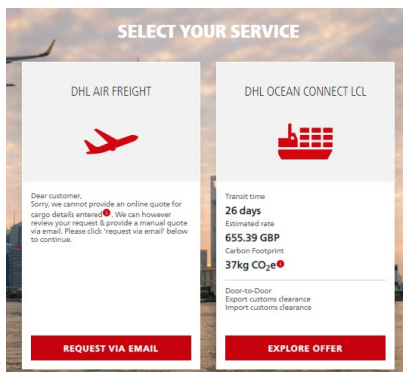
SELECT YOUR SERVICE

DHL AIR FREIGHT

Dear customer,
Sorry, we cannot provide an online quote for cargo details entered. We can however review your request & provide a manual quote via email. Please click 'request via email' below to continue.

REQUEST VIA EMAIL

DHL OCEAN CONNECT LCL

Transit time
26 days
Estimated rate
655.39 GBP
Carbon Footprint
37kg $CO_2e$

Door-to-Door
Export customs clearance
Import customs clearance

EXPLORE OFFER